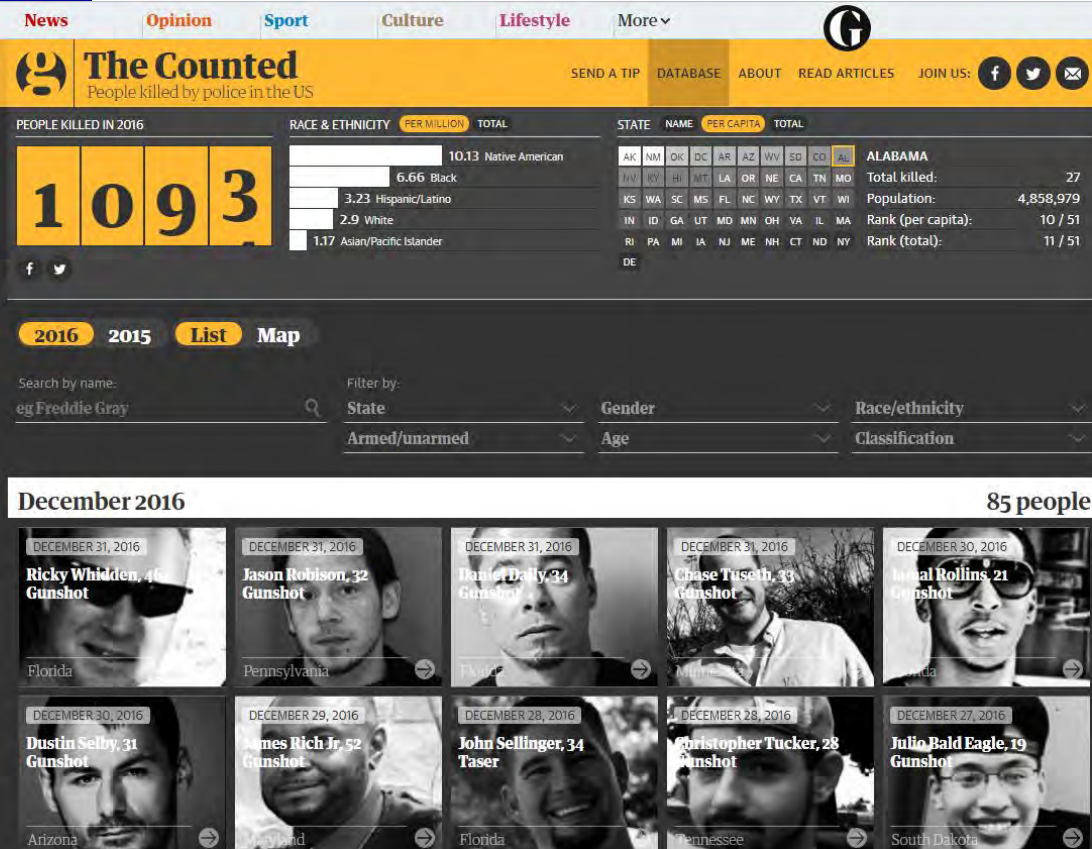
News Opinion Sport Culture Lifestyle More

The Counted
People killed by police in the US

SEND A TIP DATABASE ABOUT READ ARTICLES JOIN US:

PEOPLE KILLED IN 2016

1093

RACE & ETHNICITY PER MILLION TOTAL

10.13 Native American
6.66 Black
3.23 Hispanic/Latino
2.9 White
1.17 Asian/Pacific Islander

STATE NAME PER CAPITA TOTAL

AK NM OK DC AR AZ WV SD CO AL
NV KY HI MT LA OR NE CA TN MO
KS WA SC MS FL NC WY TX VT WI
IN ID GA UT MD MN OH VA IL MA
RI PA MI IA NJ ME NH CT ND NY
DE

ALABAMA
Total killed: 27
Population: 4,858,979
Rank (per capita): 10 / 51
Rank (total): 11 / 51

2016 2015 List Map

Search by name:
eg Freddie Gray

Filter by:
State
Gender
Race/ethnicity
Armed/unarmed
Age
Classification

December 2016
85 people

DECEMBER 31, 2016
Ricky Whidden, 46
Gunshot
Florida

DECEMBER 31, 2016
Jason Robison, 32
Gunshot
Pennsylvania

DECEMBER 31, 2016
Daniel Daily, 34
Gunshot
Florida

DECEMBER 31, 2016
Chase Tuseth, 33
Gunshot
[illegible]

DECEMBER 30, 2016
Jamal Rollins, 21
Gunshot
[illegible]

DECEMBER 30, 2016
Dustin Selby, 31
Gunshot
Arizona

DECEMBER 29, 2016
James Rich Jr, 52
Gunshot
Maryland

DECEMBER 28, 2016
John Sellinger, 34
Taser
Florida

DECEMBER 28, 2016
Christopher Tucker, 28
Gunshot
Tennessee

DECEMBER 27, 2016
Julio Bald Eagle, 19
Gunshot
South Dakota